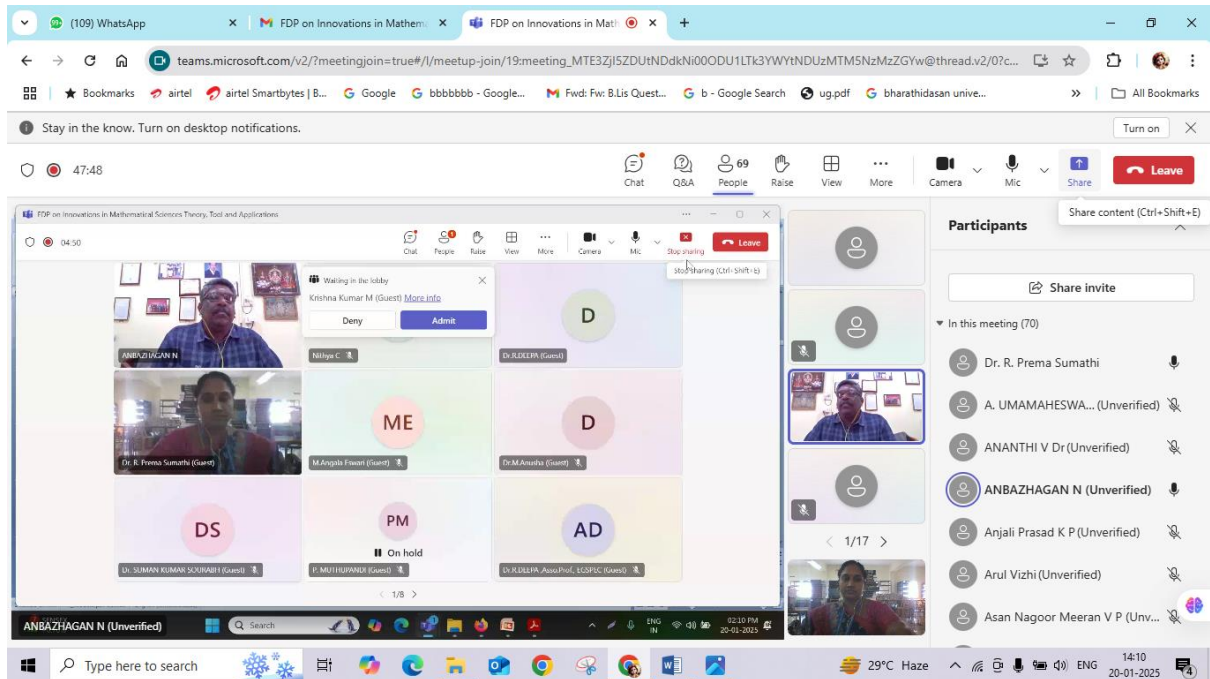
(109) WhatsApp
FDP on Innovations in Mathem
FDP on Innovations in Math
teams.microsoft.com/v2/?meetingjoin=true#/l/meetup-join/19:meeting_MTE3ZjI5ZDUtNDdkNi00ODU1LTk3YWYtNDUzMTM5NzMzZGYw@thread.v2/0?c...
Bookmarks airtel airtel Smartbytes | B... Google bbbbbbb - Google... Fwd: Fw: B.Lis Quest... b - Google Search ug.pdf bharathidasan unive... All Bookmarks
Stay in the know. Turn on desktop notifications.
Turn on
47:48
Chat Q&A 69 People Raise View More Camera Mic Share Leave
Share content (Ctrl+Shift+E)
FDP on Innovations in Mathematical Sciences Theory, Tool and Applications
04:50
Chat People Raise View More Camera Mic Stop sharing Leave
Stop sharing (Ctrl+Shift+E)
Waiting in the lobby
Krishna Kumar M (Guest) More info
Deny Admit
ANBAZHAGAN N
Nithya C
D
Dr.R.DEEPA (Guest)
ME
D
Dr. R. Prema Sumathi (Guest)
M.Angala Eswari (Guest)
Dr.M.Anusha (Guest)
DS
PM
On hold
AD
Dr. SUMAN KUMAR SOURABH (Guest)
P. MUTHUPANDI (Guest)
Dr.R.DEEPA ,Asso.Prof., EGSPEC (Guest)
1/8
ANBAZHAGAN N (Unverified)
Search
ENG IN 02:10 PM 20-01-2025
1/17
Participants
Share invite
In this meeting (70)
Dr. R. Prema Sumathi
A. UMAMAHESWA... (Unverified)
ANANTHI V Dr (Unverified)
ANBAZHAGAN N (Unverified)
Anjali Prasad K P (Unverified)
Arul Vizhi (Unverified)
Asan Nagoor Meeran V P (Unv...
Type here to search
29°C Haze
ENG 14:10 20-01-2025
4